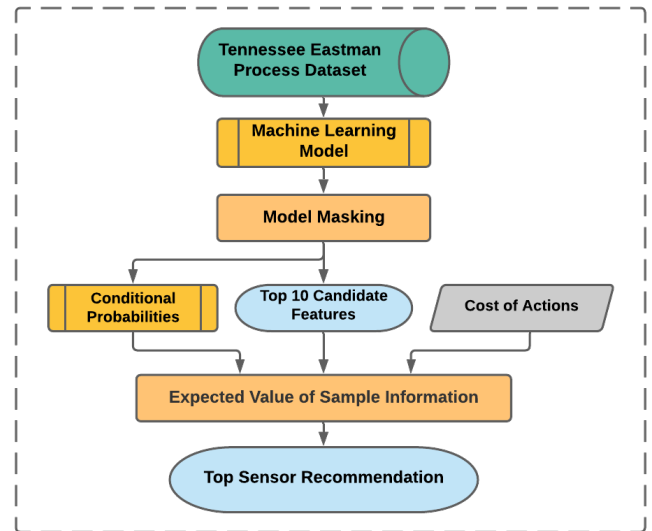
Tennessee Eastman Process Dataset

Machine Learning Model

Model Masking

Conditional Probabilities

Top 10 Candidate Features

Cost of Actions

Expected Value of Sample Information

Top Sensor Recommendation